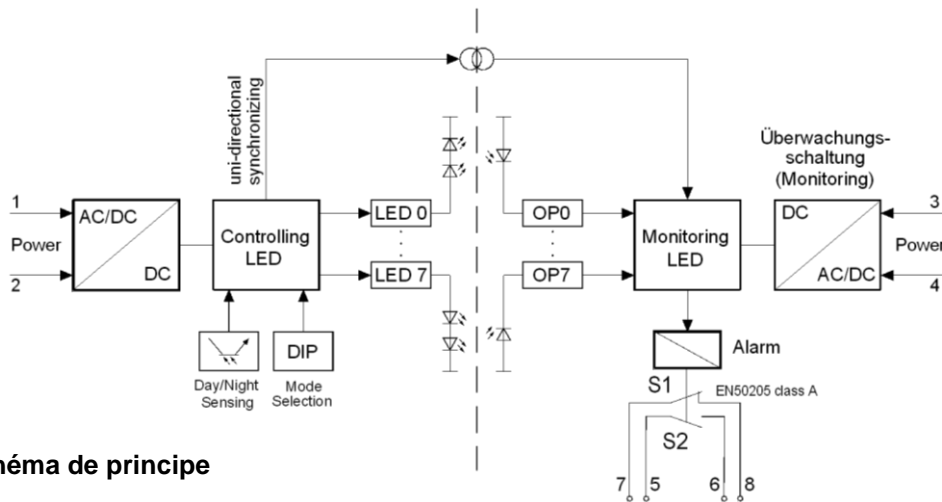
uni-directional synchronizing

1

Power

2

AC/DC

DC

Controlling LED

LED 0

LED 7

Day/Night Sensing

DIP

Mode Selection

OP0

OP7

Monitoring LED

Überwachungs-schaltung (Monitoring)

DC

AC/DC

3

Power

4

Alarm

S1

EN50205 class A

S2

7 5 6 8

héma de principe